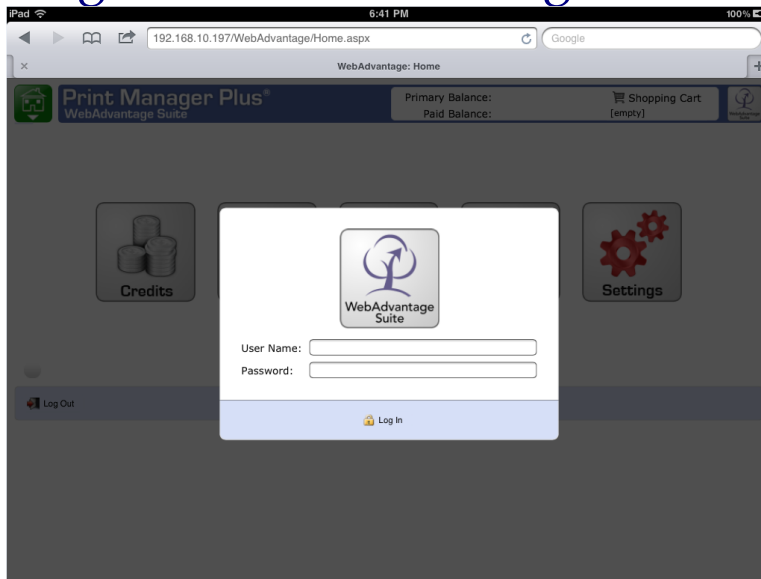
iPad
6:41 PM
100%

192.168.10.197/WebAdvantage/Home.aspx
Google

×
WebAdvantage: Home
+

Print Manager Plus®
WebAdvantage Suite

Primary Balance:
Paid Balance:

Shopping Cart
[empty]

Credits

Settings

Log Out

WebAdvantage Suite

User Name:
Password:

Log In